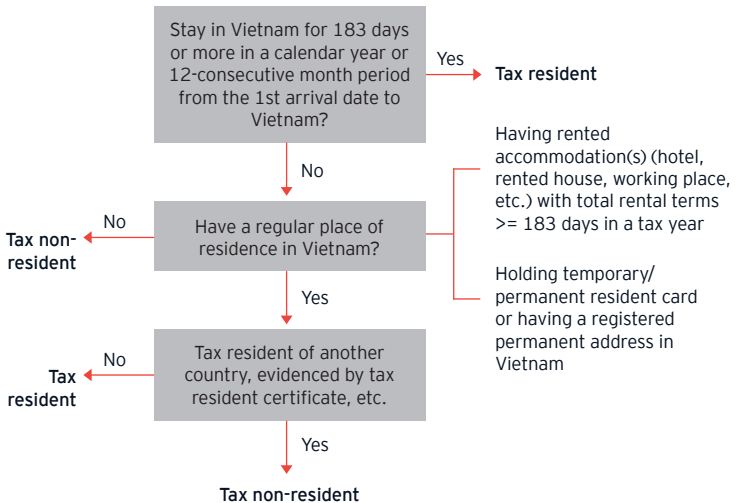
Stay in Vietnam for 183 days or more in a calendar year or 12-consecutive month period from the 1st arrival date to Vietnam?

Yes

Tax resident

No

Having rented accommodation(s) (hotel, rented house, working place, etc.) with total rental terms >= 183 days in a tax year

No

Have a regular place of residence in Vietnam?

Tax non-resident

Holding temporary/ permanent resident card or having a registered permanent address in Vietnam

Yes

No

Tax resident of another country, evidenced by tax resident certificate, etc.

Tax resident

Yes

Tax non-resident